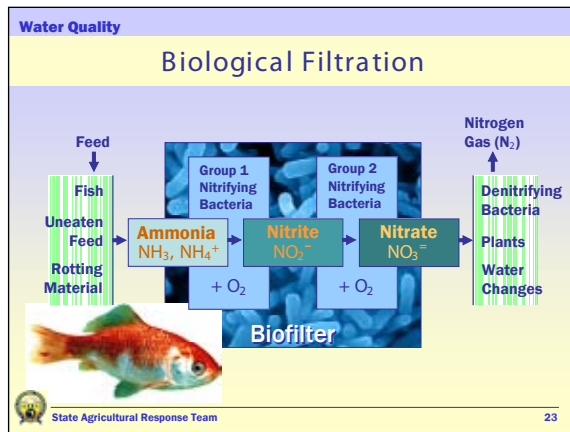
Water Quality

Biological Filtration

Feed

Fish

Uneaten Feed

Rotting Material

Group 1 Nitrifying Bacteria

Group 2 Nitrifying Bacteria

Ammonia $NH_3$, $NH_4^+$

Nitrite $NO_2^-$

Nitrate $NO_3^=$

+ $O_2$

+ $O_2$

Biofilter

Nitrogen Gas ($N_2$)

Denitrifying Bacteria

Plants

Water Changes

State Agricultural Response Team

23